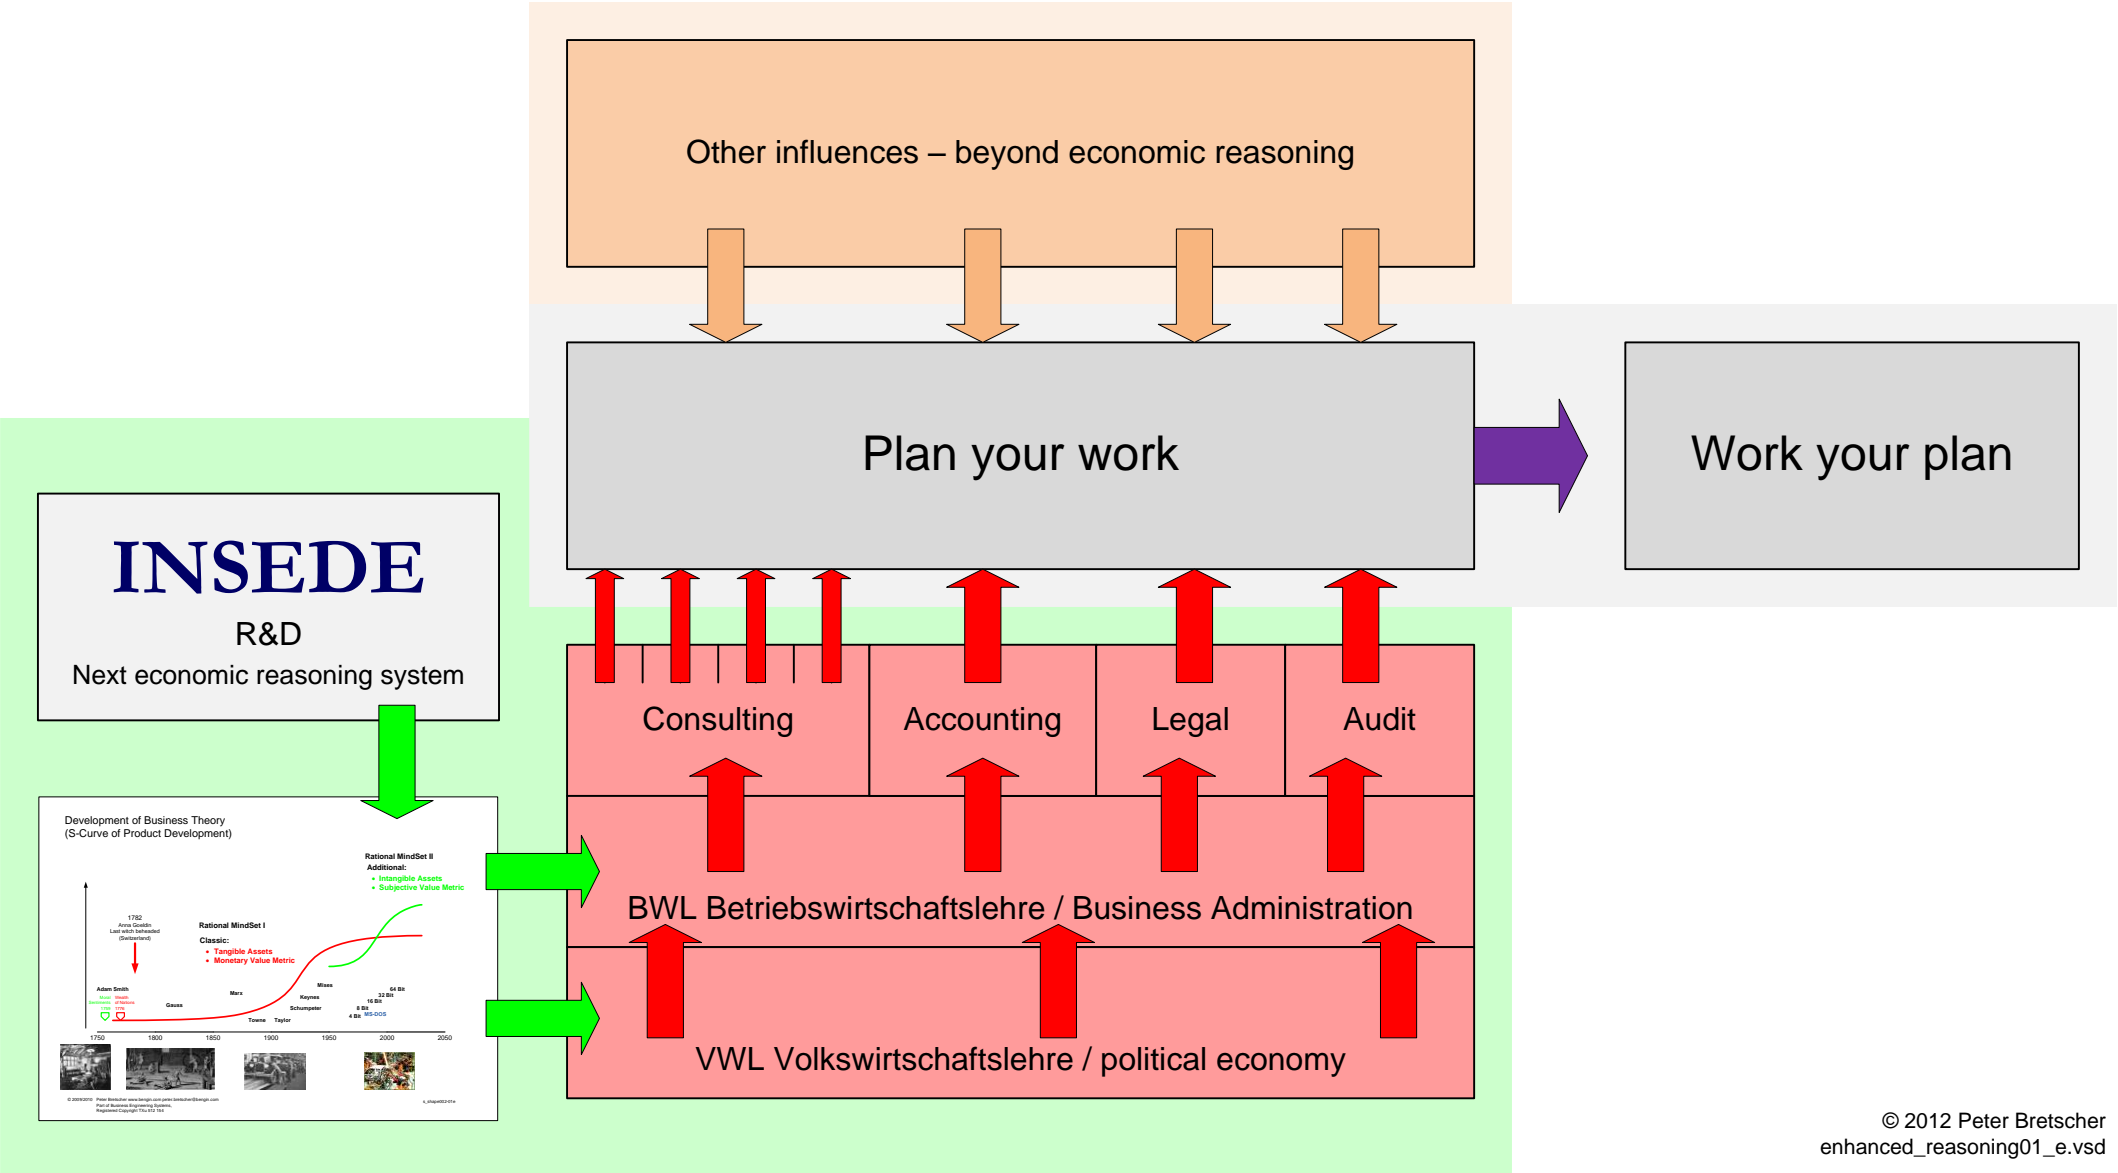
Other influences – beyond economic reasoning

Plan your work

Work your plan

INSEDE
R&D
Next economic reasoning system

Development of Business Theory
(S-Curve of Product Development)

Rational MindSet II
Additional:
• Intangible Assets
• Subjective Value Metric

1782
Anna Goeldin
Last witch beheaded
(Switzerland)

Rational MindSet I
Classic:
• Tangible Assets
• Monetary Value Metric

Adam Smith
Gauss
Marx
Mises
Keynes
Schumpeter
Towne
Taylor
64 Bit
32 Bit
16 Bit
8 Bit
4 Bit
MS-DOS

1750 1800 1850 1900 1950 2000 2050

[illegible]

Consulting
Accounting
Legal
Audit

BWL Betriebswirtschaftslehre / Business Administration

VWL Volkswirtschaftslehre / political economy

© 2012 Peter Bretscher
enhanced_reasoning01_e.vsd